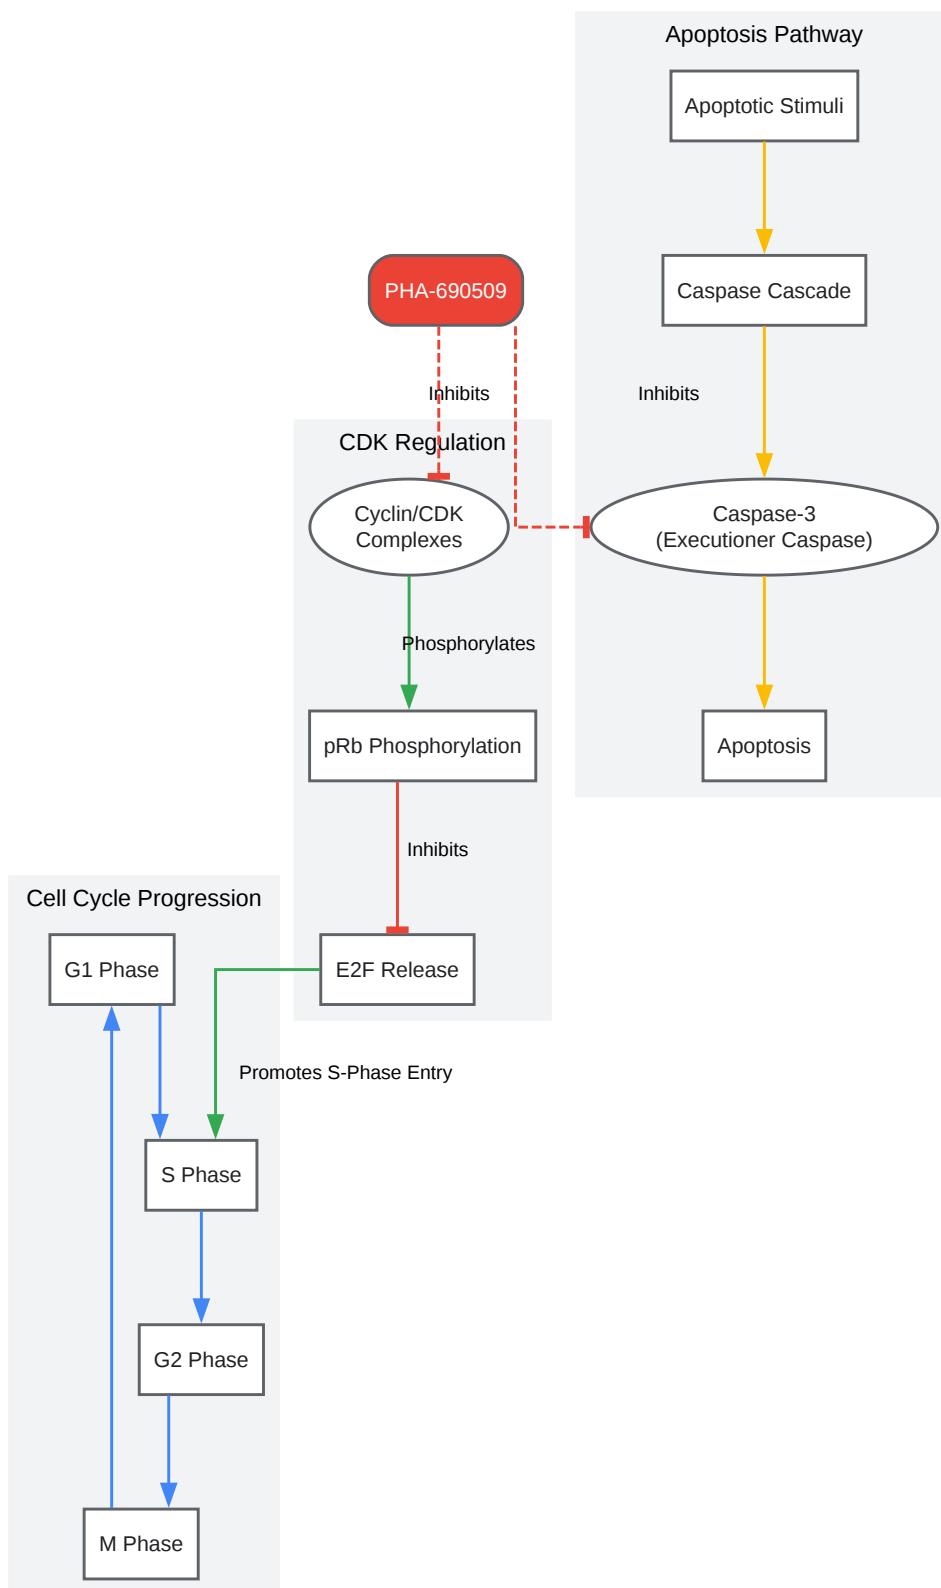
Apoptosis Pathway

Apoptotic Stimuli

Caspase Cascade

PHA-690509

Inhibits

Inhibits

CDK Regulation

Cyclin/CDK Complexes

Caspase-3 (Executioner Caspase)

Phosphorylates

pRb Phosphorylation

Apoptosis

Inhibits

Cell Cycle Progression

G1 Phase

E2F Release

Promotes S-Phase Entry

S Phase

G2 Phase

M Phase